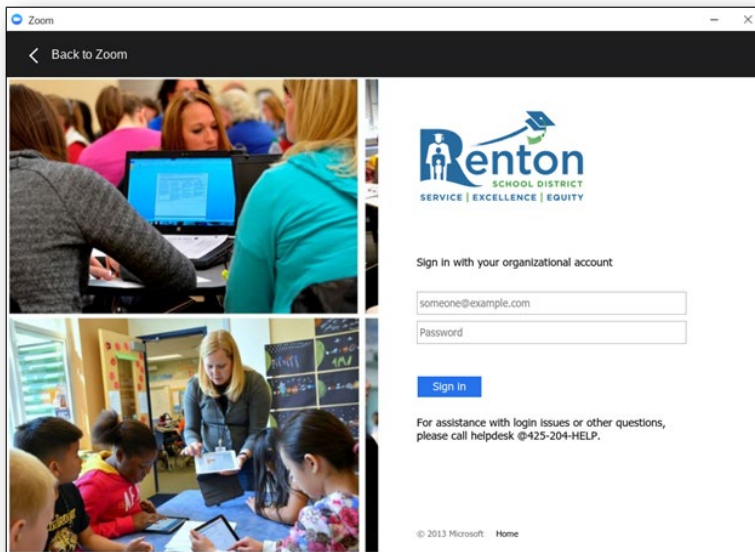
Zoom

Back to Zoom

Renton
SCHOOL DISTRICT
SERVICE | EXCELLENCE | EQUITY

Sign in with your organizational account

someone@example.com

Password

Sign in

For assistance with login issues or other questions, please call helpdesk @425-204-HELP.

© 2013 Microsoft Home